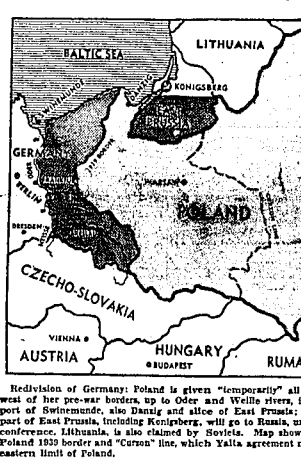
BALTIC SEA

LITHUANIA

KONIGSBERG

PRUSSIA

GERMANY

BERLIN

DRESDEN

WARSAW

POLAND

CZECHO-SLOVAKIA

VIENNA

AUSTRIA

HUNGARY

BUDAPEST

RUMA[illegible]

Redivision of Germany: Poland is given "temporarily" all west of her pre-war borders, up to Oder and Weisse rivers, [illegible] port of Swinemunde, also Danzig and slice of East Prussia; part of East Prussia, including Konigsberg, will go to Russia, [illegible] conference. Lithuania, is also claimed by Soviets. Map show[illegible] Poland 1939 border and "Curzon" line, which Yalta agreement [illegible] eastern limit of Poland.